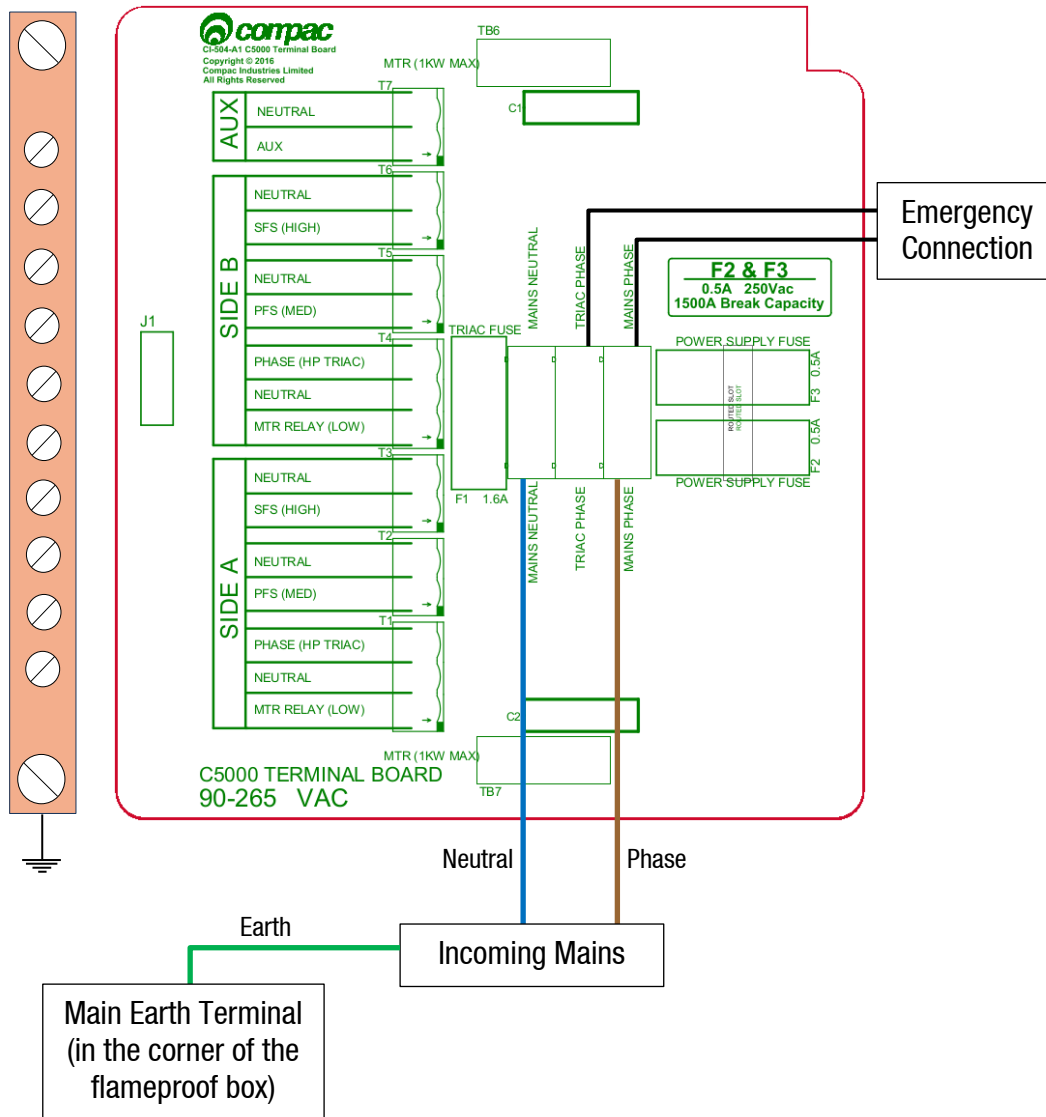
compac
CI-504-A1 C5000 Terminal Board
Copyright © 2016
Compac Industries Limited
All Rights Reserved

TB6
MTR (1KW MAX)
C1

T7
AUX
NEUTRAL
AUX

T6
SIDE B
NEUTRAL
SFS (HIGH)
T5
NEUTRAL
PFS (MED)
T4
PHASE (HP TRIAC)
NEUTRAL
MTR RELAY (LOW)

T3
SIDE A
NEUTRAL
SFS (HIGH)
T2
NEUTRAL
PFS (MED)
T1
PHASE (HP TRIAC)
NEUTRAL
MTR RELAY (LOW)

J1

TRIAC FUSE
F1 1.6A

MAINS NEUTRAL
TRIAC PHASE
MAINS PHASE

Emergency Connection

F2 & F3
0.5A 250Vac
1500A Break Capacity

POWER SUPPLY FUSE
F3 0.5A
ROUTED SLOT
ROUTED SLOT
F2 0.5A
POWER SUPPLY FUSE

MAINS NEUTRAL
TRIAC PHASE
MAINS PHASE

C2
MTR (1KW MAX)
TB7

C5000 TERMINAL BOARD
90-265 VAC

Neutral
Phase
Earth
Incoming Mains

Main Earth Terminal (in the corner of the flameproof box)